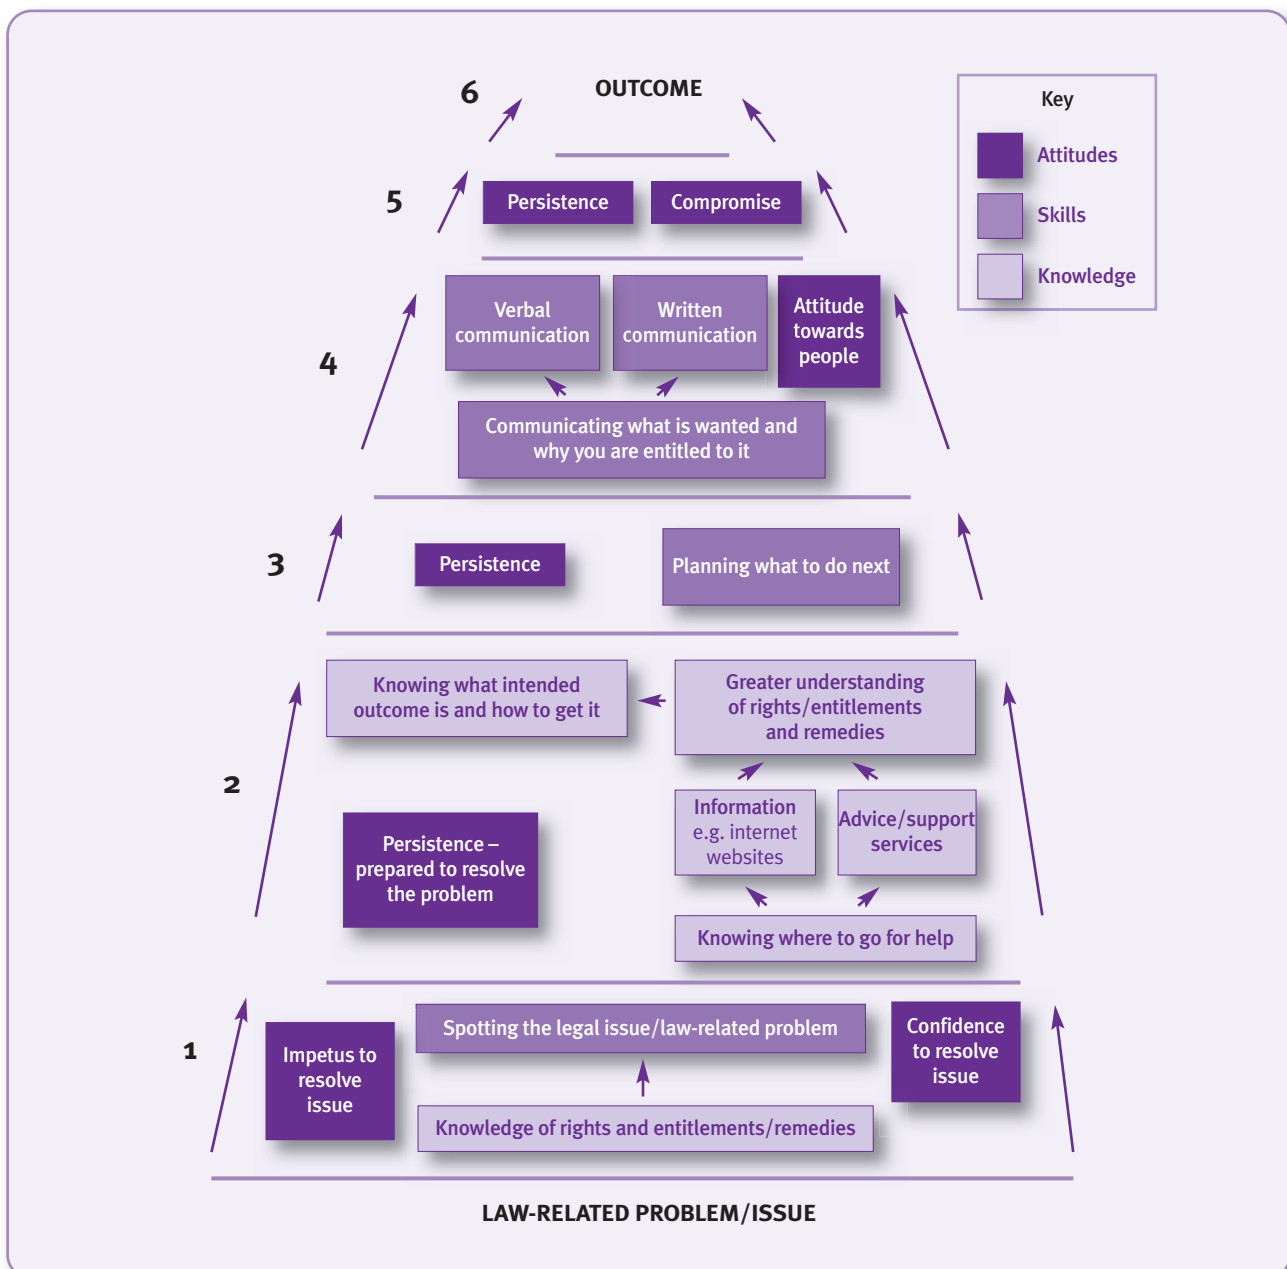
Key

Attitudes

Skills

Knowledge

6

OUTCOME

5

Persistence

Compromise

4

Verbal communication

Written communication

Attitude towards people

Communicating what is wanted and why you are entitled to it

3

Persistence

Planning what to do next

2

Knowing what intended outcome is and how to get it

Greater understanding of rights/entitlements and remedies

Information e.g. internet websites

Advice/support services

Persistence – prepared to resolve the problem

Knowing where to go for help

1

Impetus to resolve issue

Spotting the legal issue/law-related problem

Confidence to resolve issue

Knowledge of rights and entitlements/remedies

LAW-RELATED PROBLEM/ISSUE